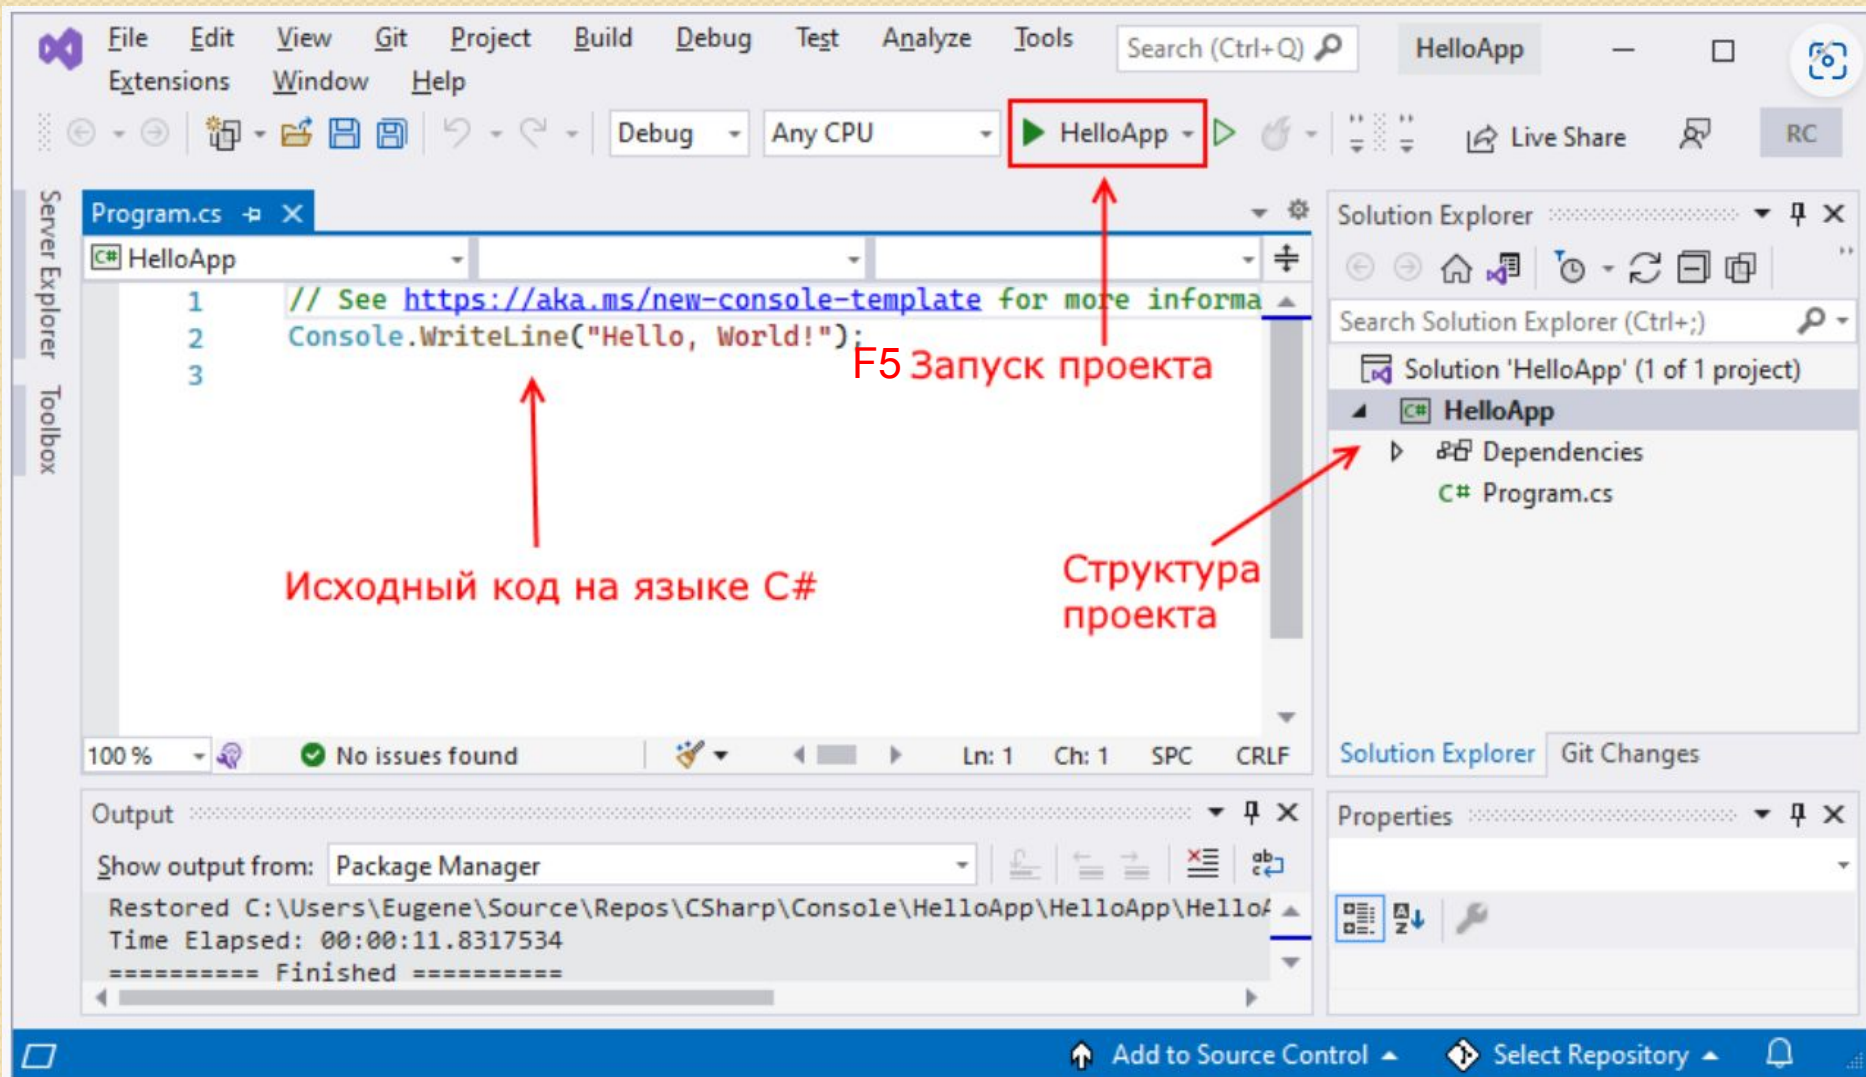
File Edit View Git Project Build Debug Test Analyze Tools Search (Ctrl+Q) HelloApp
Extensions Window Help

Debug Any CPU HelloApp Live Share RC

Program.cs

HelloApp

1 // See https://aka.ms/new-console-template for more informa
2 Console.WriteLine("Hello, World!");
3

F5 Запуск проекта

Исходный код на языке C#

Структура проекта

100 % No issues found Ln: 1 Ch: 1 SPC CRLF

Solution Explorer

Search Solution Explorer (Ctrl+;)

Solution 'HelloApp' (1 of 1 project)
HelloApp
Dependencies
Program.cs

Solution Explorer Git Changes

Properties

Server Explorer Toolbox

Output

Show output from: Package Manager

Restored C:\Users\Eugene\Source\Repos\CSharp\Console\HelloApp\HelloApp\HelloA
Time Elapsed: 00:00:11.8317534
========== Finished ==========

Add to Source Control Select Repository